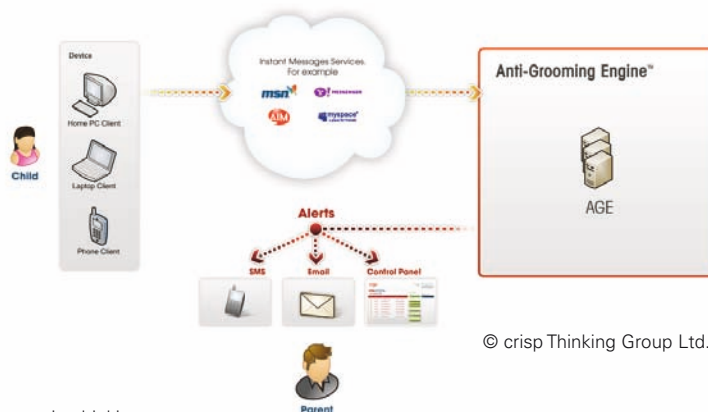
Device

Home PC Client

Laptop Client

Phone Client

Child

Instant Messages Services. For example

msn

Y! MESSENGER

AIM

myspace

Anti-Grooming Engine™

AGE

Alerts

SMS

Email

Control Panel

© crisp Thinking Group Ltd.

Parent